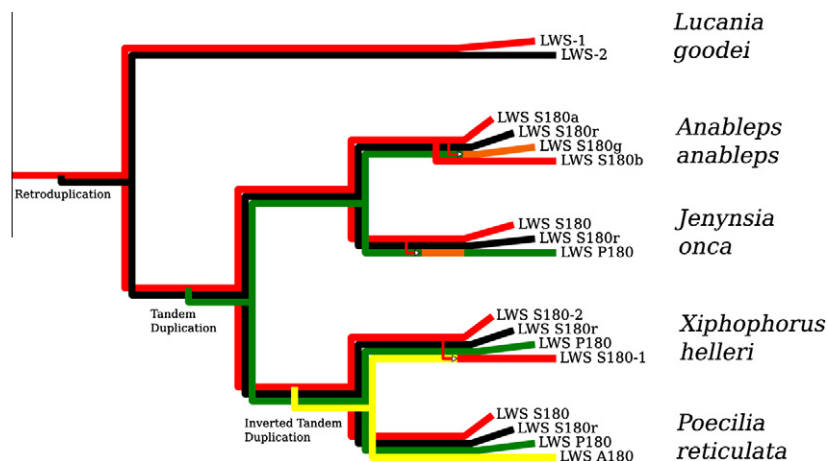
Lucania goodei
LWS-1
LWS-2

Anableps anableps
LWS S180a
LWS S180r
LWS S180g
LWS S180b

Jenynsia onca
LWS S180
LWS S180r
LWS P180

Xiphophorus helleri
LWS S180-2
LWS S180r
LWS P180
LWS S180-1

Poecilia reticulata
LWS S180
LWS S180r
LWS P180
LWS A180

Retroduplication
Tandem Duplication
Inverted Tandem Duplication